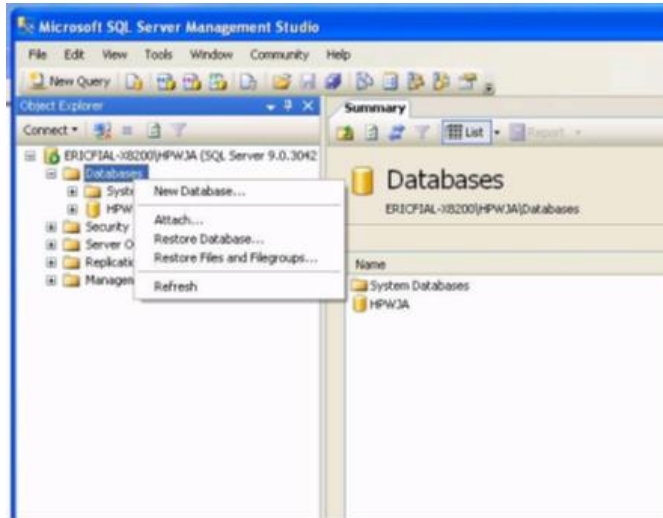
Microsoft SQL Server Management Studio

File Edit View Tools Window Community Help

New Query

Object Explorer

Connect

ERICFIAL-X8200\HPWJA (SQL Server 9.0.3042

Databases

Syst

HPW

Security

Server O

Replicati

Managem

New Database...

Attach...

Restore Database...

Restore Files and Filegroups...

Refresh

Summary

List

Report

Databases

ERICFIAL-X8200\HPWJA\Databases

Name

System Databases

HPWJA